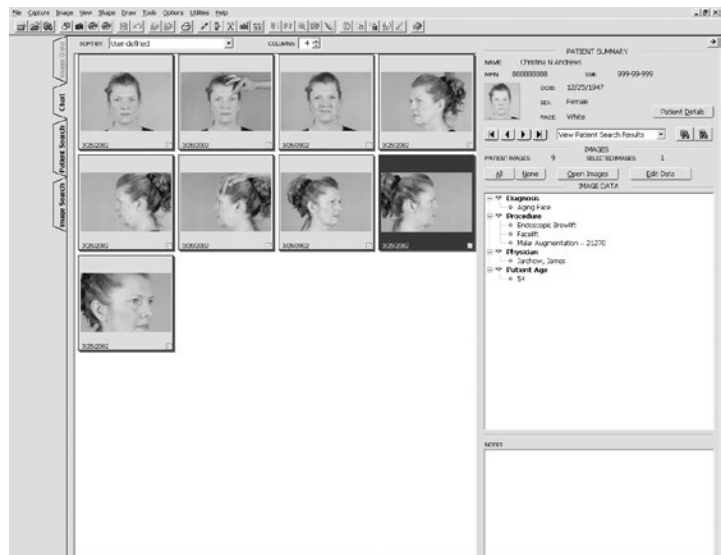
File Capture Image View Shape Draw Tools Options Utilities Help

SORT BY User-defined
COLUMNS 4

Chart
Patient Search
Image Search

3/26/2002
3/26/2002
3/26/2002
3/26/2002
3/26/2002
3/26/2002
3/26/2002
3/26/2002
3/26/2002

PATIENT SUMMARY
NAME Christina N Andrews
MRN 888888888 SSN 999-99-999
DOB 12/25/1947
SEX Female
RACE White
Patient Details
View Patient Search Results
IMAGES
PATIENT IMAGES 9 SELECTED IMAGES 1
All None Open Images Edit Data
IMAGE DATA
Diagnosis
Aging Face
Procedure
Endoscopic Browlift
Facelift
Malar Augmentation – 21270
Physician
Jarchow, James
Patient Age
54
NOTES